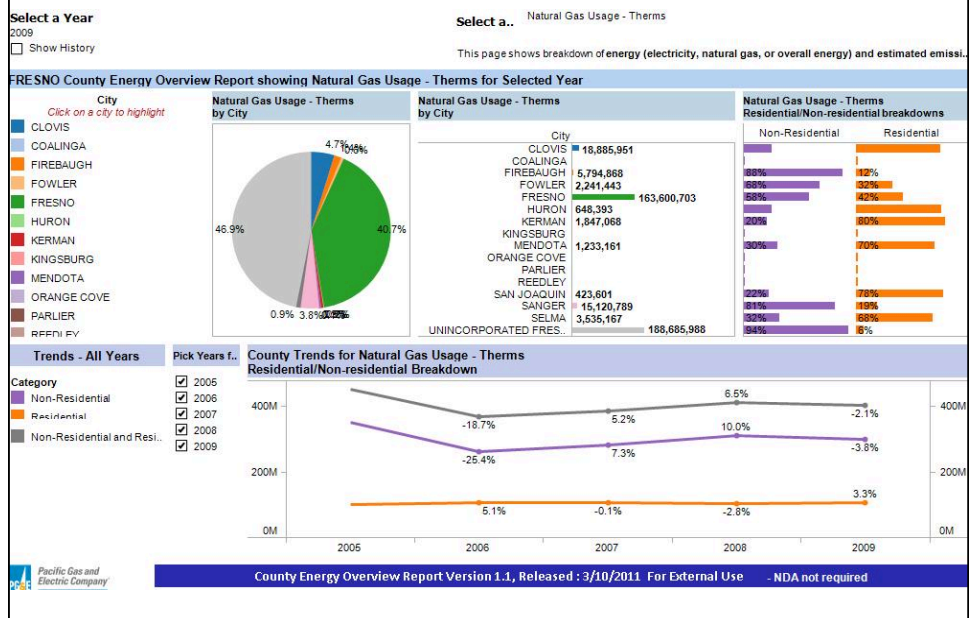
Select a Year
2009
☐ Show History

Select a.. Natural Gas Usage - Therms

This page shows breakdown of energy (electricity, natural gas, or overall energy) and estimated emissi..

FRESNO County Energy Overview Report showing Natural Gas Usage - Therms for Selected Year

City
Click on a city to highlight
CLOVIS
COALINGA
FIREBAUGH
FOWLER
FRESNO
HURON
KERMAN
KINGSBURG
MENDOTA
ORANGE COVE
PARLIER
REEDLEY

Natural Gas Usage - Therms by City

4.7%
1.6%
0.6%
46.9%
40.7%
0.9%
3.8%
0.5%

Natural Gas Usage - Therms by City

City
| City | Therms |
|---|---|
| CLOVIS | 18,885,951 |
| COALINGA | |
| FIREBAUGH | 5,794,868 |
| FOWLER | 2,241,443 |
| FRESNO | 163,600,703 |
| HURON | 648,393 |
| KERMAN | 1,847,068 |
| KINGSBURG | |
| MENDOTA | 1,233,161 |
| ORANGE COVE | |
| PARLIER | |
| REEDLEY | |
| SAN JOAQUIN | 423,601 |
| SANGER | 15,120,789 |
| SELMA | 3,535,167 |
| UNINCORPORATED FRES.. | 188,685,988 |

Natural Gas Usage - Therms Residential/Non-residential breakdowns

| Non-Residential | Residential |
|---|---|
| | |
| | |
| 88% | 12% |
| 68% | 32% |
| 58% | 42% |
| | |
| 20% | 80% |
| | |
| 30% | 70% |
| | |
| | |
| | |
| 22% | 78% |
| 81% | 19% |
| 32% | 68% |
| 94% | 6% |

Trends - All Years

Category
Non-Residential
Residential
Non-Residential and Resi..

Pick Years f..
☑ 2005
☑ 2006
☑ 2007
☑ 2008
☑ 2009

County Trends for Natural Gas Usage - Therms
Residential/Non-residential Breakdown

400M
200M
0M
-18.7%
5.2%
6.5%
-2.1%
-25.4%
7.3%
10.0%
-3.8%
5.1%
-0.1%
-2.8%
3.3%
400M
200M
0M
2005 2006 2007 2008 2009

Pacific Gas and Electric Company
PG&E

County Energy Overview Report Version 1.1, Released : 3/10/2011 For External Use - NDA not required